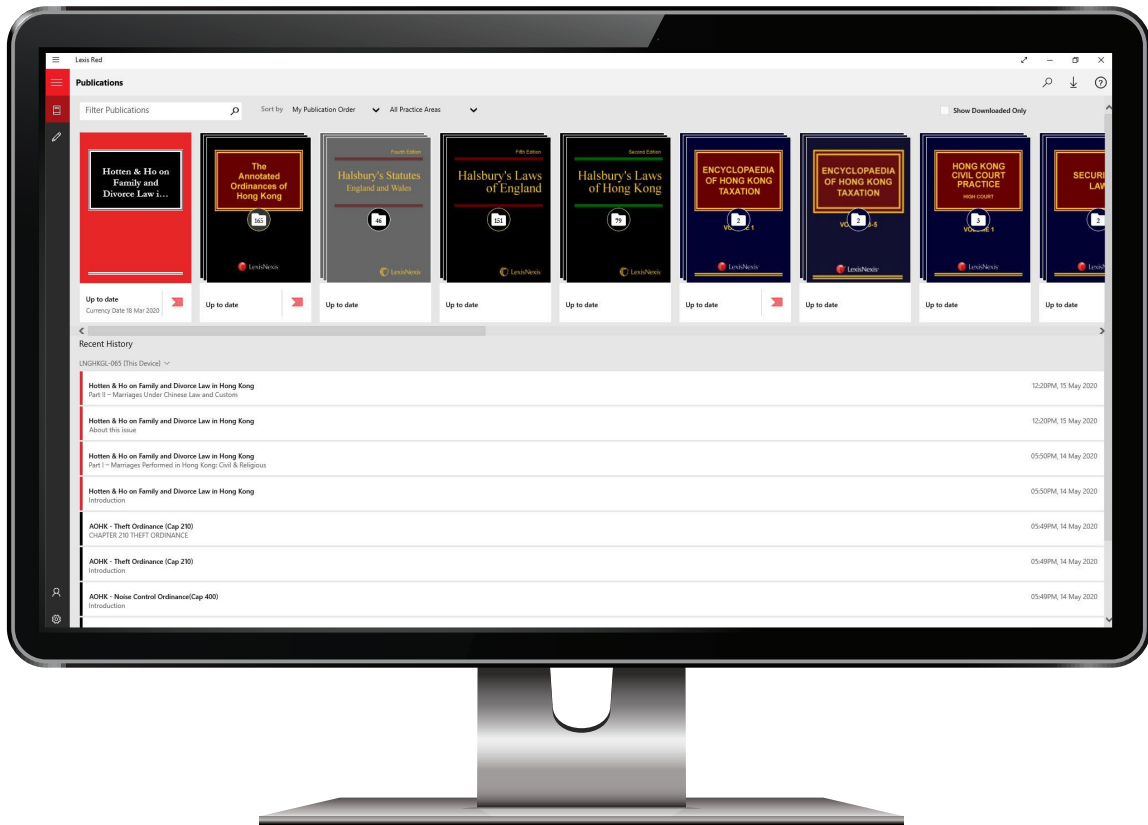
Lexis Red

Publications

Filter Publications

Sort by My Publication Order

All Practice Areas

Show Downloaded Only

Hotten & Ho on Family and Divorce Law i...

Up to date
Currency Date 18 Mar 2020

The Annotated Ordinances of Hong Kong
165
LexisNexis

Up to date

Fourth Edition
Halsbury's Statutes
England and Wales
46
LexisNexis

Up to date

Fifth Edition
Halsbury's Laws of England
151
LexisNexis

Up to date

Second Edition
Halsbury's Laws of Hong Kong
79
LexisNexis

Up to date

ENCYCLOPAEDIA OF HONG KONG TAXATION
2
VOLUME 1
LexisNexis

Up to date

ENCYCLOPAEDIA OF HONG KONG TAXATION
2
VO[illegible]-5
LexisNexis

Up to date

HONG KONG CIVIL COURT PRACTICE
HIGH COURT
3
VOLUME 1
LexisNexis

Up to date

SECUR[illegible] LAW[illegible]
2
Lexis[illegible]

Up to date

Recent History

LNGHKGL-065 (This Device)

Hotten & Ho on Family and Divorce Law in Hong Kong
Part II – Marriages Under Chinese Law and Custom
12:20PM, 15 May 2020

Hotten & Ho on Family and Divorce Law in Hong Kong
About this issue
12:20PM, 15 May 2020

Hotten & Ho on Family and Divorce Law in Hong Kong
Part I – Marriages Performed in Hong Kong: Civil & Religious
05:50PM, 14 May 2020

Hotten & Ho on Family and Divorce Law in Hong Kong
Introduction
05:50PM, 14 May 2020

AOHK - Theft Ordinance (Cap 210)
CHAPTER 210 THEFT ORDINANCE
05:49PM, 14 May 2020

AOHK - Theft Ordinance (Cap 210)
Introduction
05:49PM, 14 May 2020

AOHK - Noise Control Ordinance(Cap 400)
Introduction
05:49PM, 14 May 2020